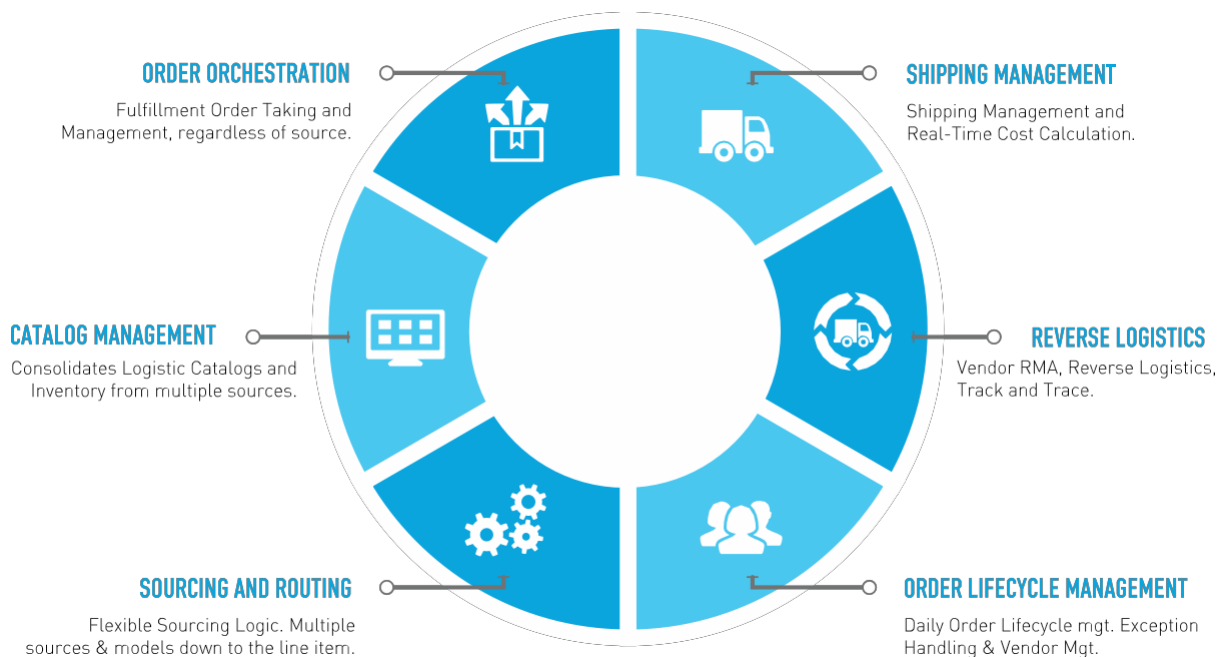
ORDER ORCHESTRATION

Fulfillment Order Taking and Management, regardless of source.

SHIPPING MANAGEMENT

Shipping Management and Real-Time Cost Calculation.

CATALOG MANAGEMENT

Consolidates Logistic Catalogs and Inventory from multiple sources.

REVERSE LOGISTICS

Vendor RMA, Reverse Logistics, Track and Trace.

SOURCING AND ROUTING

Flexible Sourcing Logic. Multiple sources & models down to the line item.

ORDER LIFECYCLE MANAGEMENT

Daily Order Lifecycle mgt. Exception Handling & Vendor Mgt.